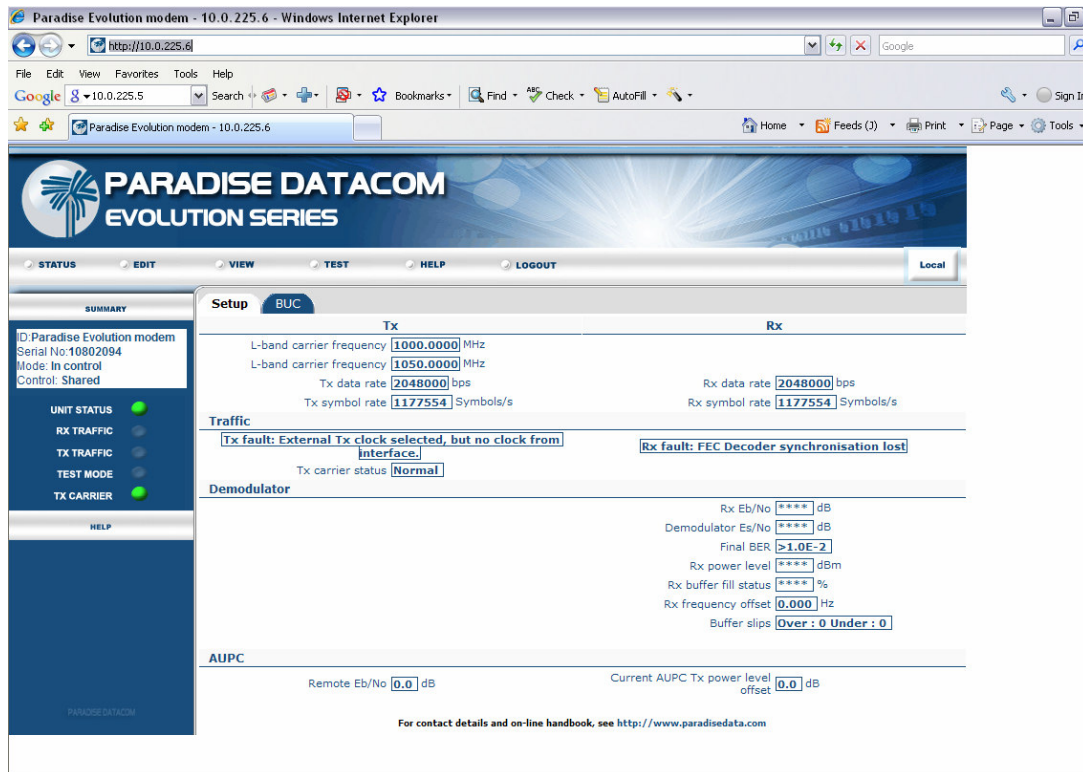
Paradise Evolution modem - 10.0.225.6 - Windows Internet Explorer

http://10.0.225.6

Google

File Edit View Favorites Tools Help

Google 10.0.225.5 Search Bookmarks Find Check AutoFill

Sign In

Paradise Evolution modem - 10.0.225.6

Home Feeds (J) Print Page Tools

PARADISE DATACOM
EVOLUTION SERIES

STATUS EDIT VIEW TEST HELP LOGOUT Local

SUMMARY

ID:Paradise Evolution modem
Serial No:10802094
Mode: In control
Control: Shared

UNIT STATUS
RX TRAFFIC
TX TRAFFIC
TEST MODE
TX CARRIER

HELP

PARADISE DATACOM

Setup BUC

Tx

Rx

L-band carrier frequency 1000.0000 MHz

L-band carrier frequency 1050.0000 MHz

Tx data rate 2048000 bps

Rx data rate 2048000 bps

Tx symbol rate 1177554 Symbols/s

Rx symbol rate 1177554 Symbols/s

Traffic

Tx fault: External Tx clock selected, but no clock from interface.

Rx fault: FEC Decoder synchronisation lost

Tx carrier status Normal

Demodulator

Rx Eb/No **** dB

Demodulator Es/No **** dB

Final BER >1.0E-2

Rx power level **** dBm

Rx buffer fill status **** %

Rx frequency offset 0.000 Hz

Buffer slips Over : 0 Under : 0

AUPC

Remote Eb/No 0.0 dB

Current AUPC Tx power level offset 0.0 dB

For contact details and on-line handbook, see http://www.paradisedata.com